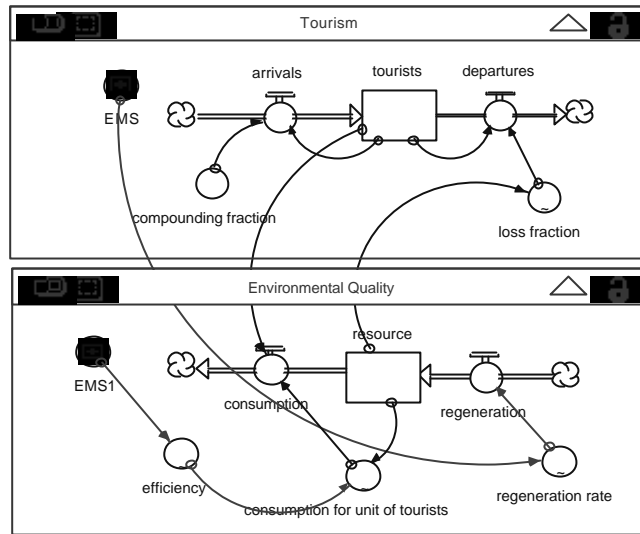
Tourism

arrivals

tourists

departures

EMS

compounding fraction

loss fraction

Environmental Quality

resource

EMS1

consumption

regeneration

efficiency

consumption for unit of tourists

regeneration rate